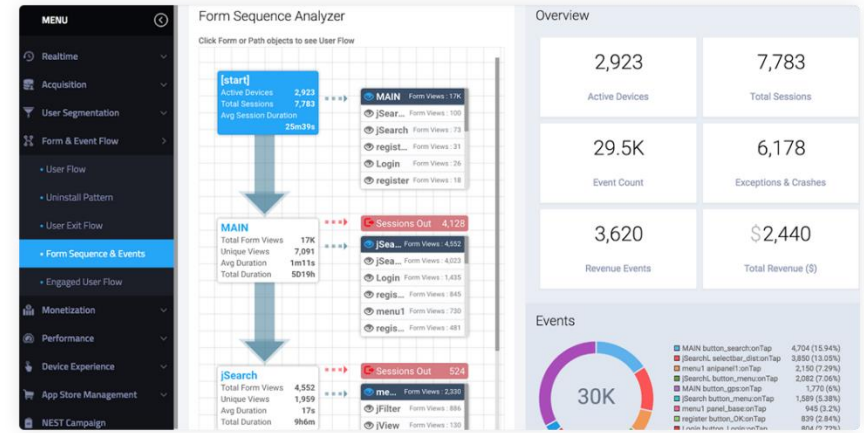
MENU

Realtime

Acquisition

User Segmentation

Form & Event Flow

• User Flow

• Uninstall Pattern

• User Exit Flow

• Form Sequence & Events

• Engaged User Flow

Monetization

Performance

Device Experience

App Store Management

NEST Campaign

Form Sequence Analyzer

Click Form or Path objects to see User Flow

[start]
Active Devices 2,923
Total Sessions 7,783
Avg Session Duration 25m39s

MAIN Form Views : 17K
jSear... Form Views : 100
jSearch Form Views : 73
regist... Form Views : 31
Login Form Views : 26
register Form Views : 18

MAIN
Total Form Views 17K
Unique Views 7,091
Avg Duration 1m11s
Total Duration 5D19h

Sessions Out 4,128

jSea... Form Views : 4,552
jSea... Form Views : 4,023
Login Form Views : 1,435
regis... Form Views : 845
menu1 Form Views : 730
regis... Form Views : 481

jSearch
Total Form Views 4,552
Unique Views 1,959
Avg Duration 17s
Total Duration 9h6m

Sessions Out 524

me... Form Views : 2,330
jFilter Form Views : 886
jView Form Views : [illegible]

Overview

2,923
Active Devices

7,783
Total Sessions

29.5K
Event Count

6,178
Exceptions & Crashes

3,620
Revenue Events

$2,440
Total Revenue ($)

Events

30K

MAIN button_search:onTap 4,704 (15.94%)
jSearchL selectbar_dist:onTap 3,850 (13.05%)
menu1 anipanel1:onTap 2,150 (7.29%)
jSearchL button_menu:onTap 2,082 (7.06%)
MAIN button_gps:onTap 1,770 (6%)
jSearch button_menu:onTap 1,589 (5.38%)
menu1 panel_base:onTap 945 (3.2%)
register button_OK:onTap 839 (2.84%)
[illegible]